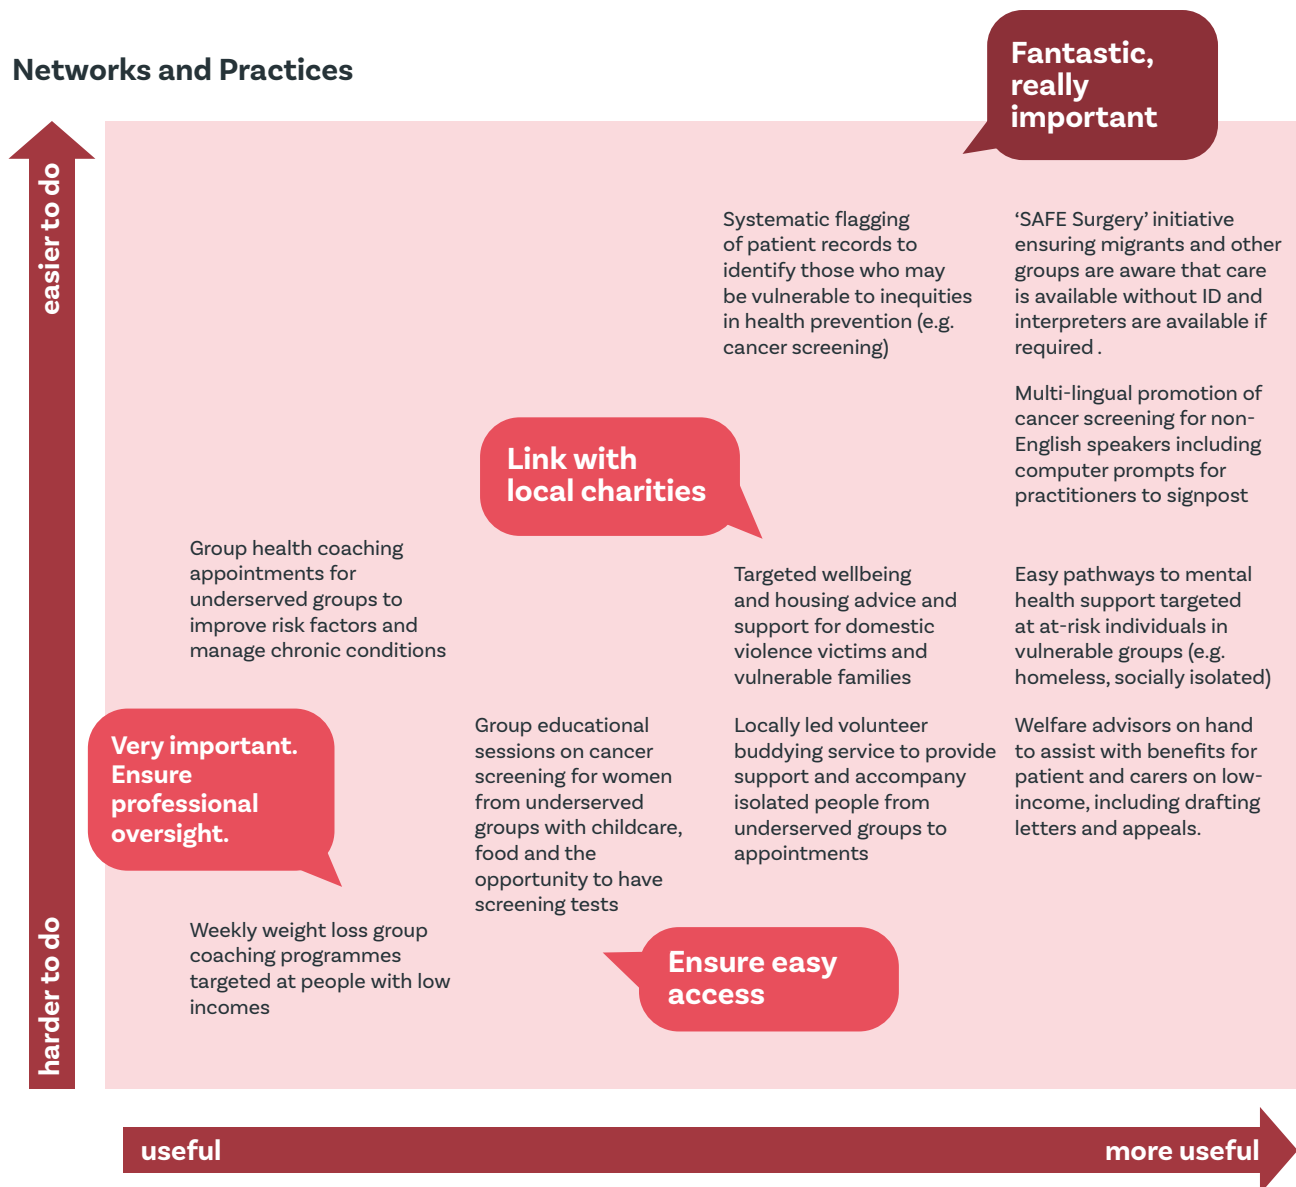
Networks and Practices

Fantastic, really important

easier to do

Systematic flagging of patient records to identify those who may be vulnerable to inequities in health prevention (e.g. cancer screening)

'SAFE Surgery' initiative ensuring migrants and other groups are aware that care is available without ID and interpreters are available if required .

Multi-lingual promotion of cancer screening for non-English speakers including computer prompts for practitioners to signpost

Link with local charities

Group health coaching appointments for underserved groups to improve risk factors and manage chronic conditions

Targeted wellbeing and housing advice and support for domestic violence victims and vulnerable families

Easy pathways to mental health support targeted at at-risk individuals in vulnerable groups (e.g. homeless, socially isolated)

Very important. Ensure professional oversight.

Group educational sessions on cancer screening for women from underserved groups with childcare, food and the opportunity to have screening tests

Locally led volunteer buddying service to provide support and accompany isolated people from underserved groups to appointments

Welfare advisors on hand to assist with benefits for patient and carers on low-income, including drafting letters and appeals.

Weekly weight loss group coaching programmes targeted at people with low incomes

Ensure easy access

harder to do

useful

more useful